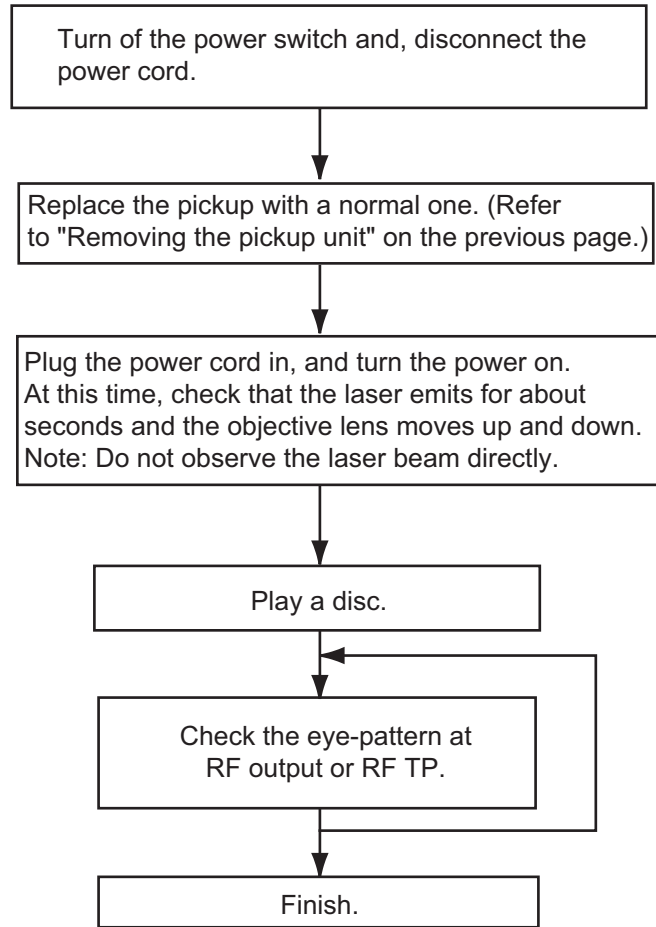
Turn of the power switch and, disconnect the power cord.

Replace the pickup with a normal one. (Refer to "Removing the pickup unit" on the previous page.)

Plug the power cord in, and turn the power on. At this time, check that the laser emits for about seconds and the objective lens moves up and down. Note: Do not observe the laser beam directly.

Play a disc.

Check the eye-pattern at RF output or RF TP.

Finish.